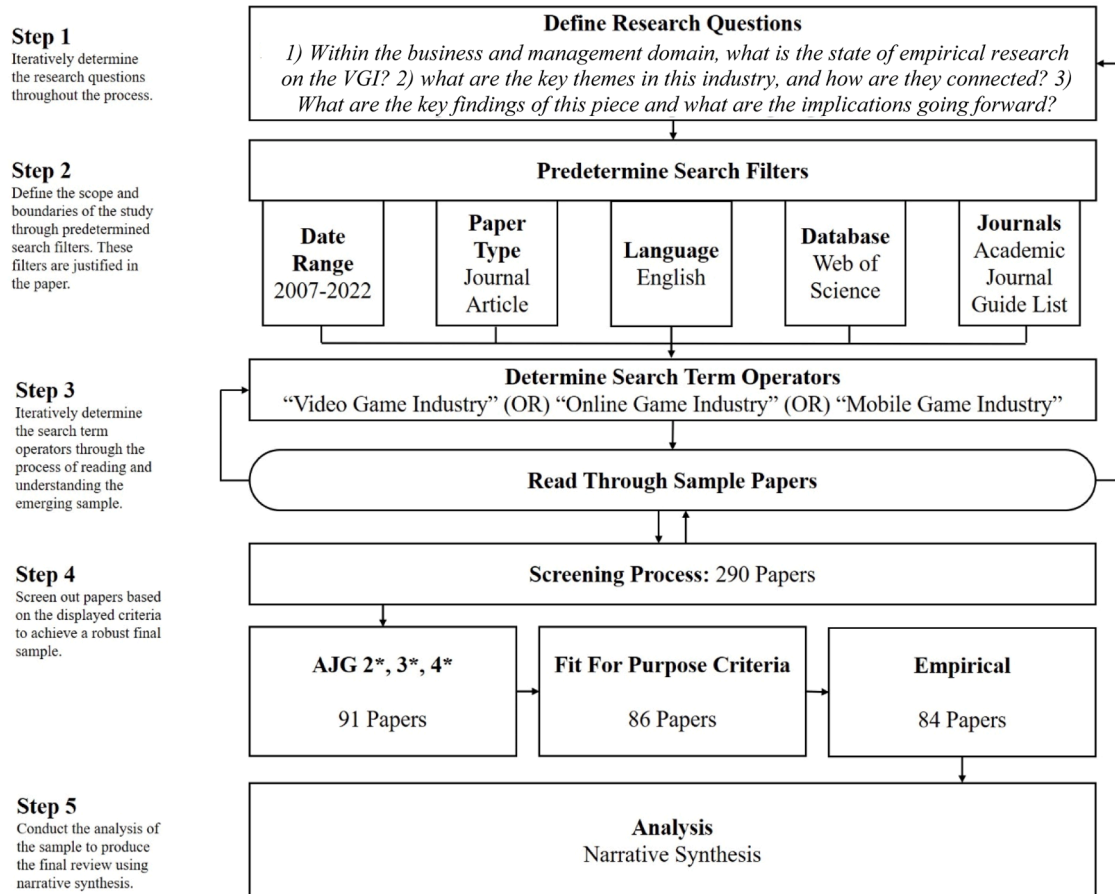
**Step 1**
Iteratively determine the research questions throughout the process.

**Define Research Questions**
*1) Within the business and management domain, what is the state of empirical research on the VGI? 2) what are the key themes in this industry, and how are they connected? 3) What are the key findings of this piece and what are the implications going forward?*

**Step 2**
Define the scope and boundaries of the study through predetermined search filters. These filters are justified in the paper.

**Predetermine Search Filters**

**Date Range**
2007-2022

**Paper Type**
Journal Article

**Language**
English

**Database**
Web of Science

**Journals**
Academic Journal Guide List

**Step 3**
Iteratively determine the search term operators through the process of reading and understanding the emerging sample.

**Determine Search Term Operators**
"Video Game Industry" (OR) "Online Game Industry" (OR) "Mobile Game Industry"

**Read Through Sample Papers**

**Step 4**
Screen out papers based on the displayed criteria to achieve a robust final sample.

**Screening Process:** 290 Papers

**AJG 2*, 3*, 4***
91 Papers

**Fit For Purpose Criteria**
86 Papers

**Empirical**
84 Papers

**Step 5**
Conduct the analysis of the sample to produce the final review using narrative synthesis.

**Analysis**
Narrative Synthesis